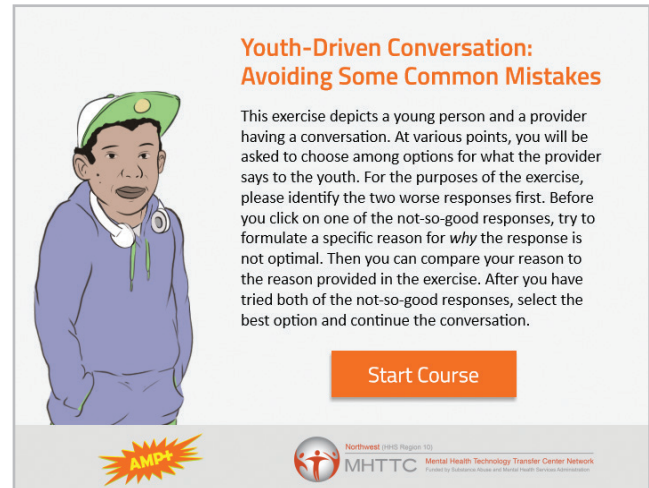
Youth-Driven Conversation: Avoiding Some Common Mistakes

This exercise depicts a young person and a provider having a conversation. At various points, you will be asked to choose among options for what the provider says to the youth. For the purposes of the exercise, please identify the two worse responses first. Before you click on one of the not-so-good responses, try to formulate a specific reason for *why* the response is not optimal. Then you can compare your reason to the reason provided in the exercise. After you have tried both of the not-so-good responses, select the best option and continue the conversation.

Start Course

AMP+

Northwest (HHS Region 10)
MHTTC Mental Health Technology Transfer Center Network
Funded by Substance Abuse and Mental Health Services Administration